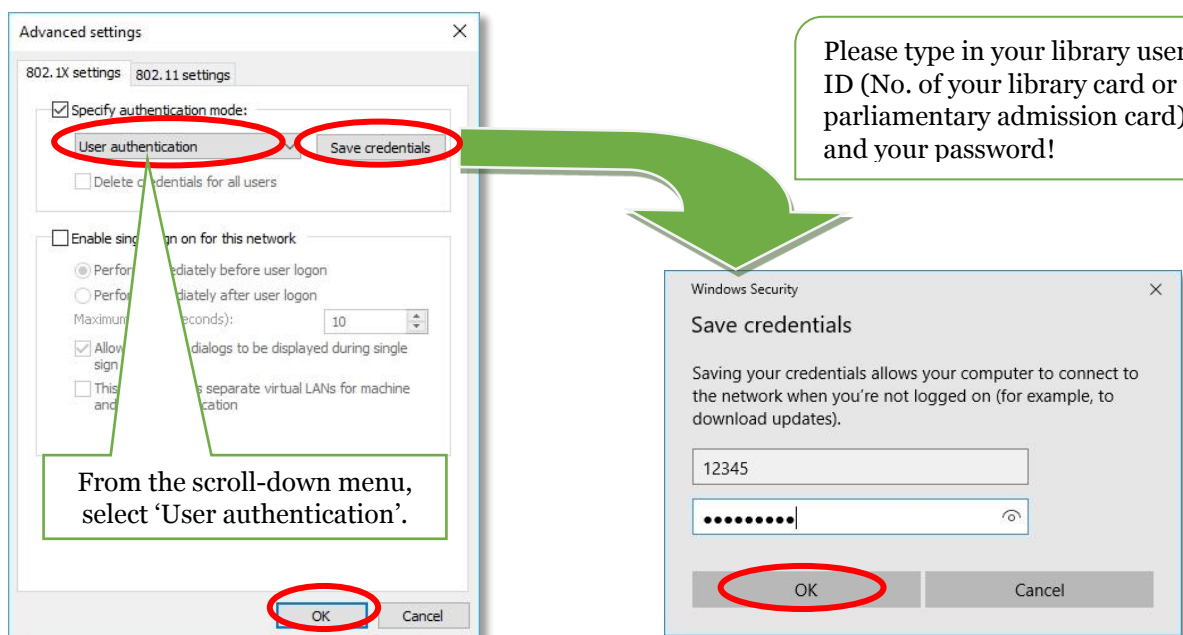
Advanced settings

802.1X settings 802.11 settings

Specify authentication mode:

User authentication

Save credentials

Delete c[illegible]dentials for all users

Enable sing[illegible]gn on for this network

Perfor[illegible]ediately before user logon

Perfor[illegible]diately after user logon

Maximum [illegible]econds):

10

Allow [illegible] dialogs to be displayed during single sign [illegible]

This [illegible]s separate virtual LANs for machine and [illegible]cation

From the scroll-down menu, select ‘User authentication’.

OK

Cancel

Please type in your library user ID (No. of your library card or parliamentary admission card) and your password!

Windows Security

Save credentials

Saving your credentials allows your computer to connect to the network when you're not logged on (for example, to download updates).

12345

•••••••••

OK

Cancel